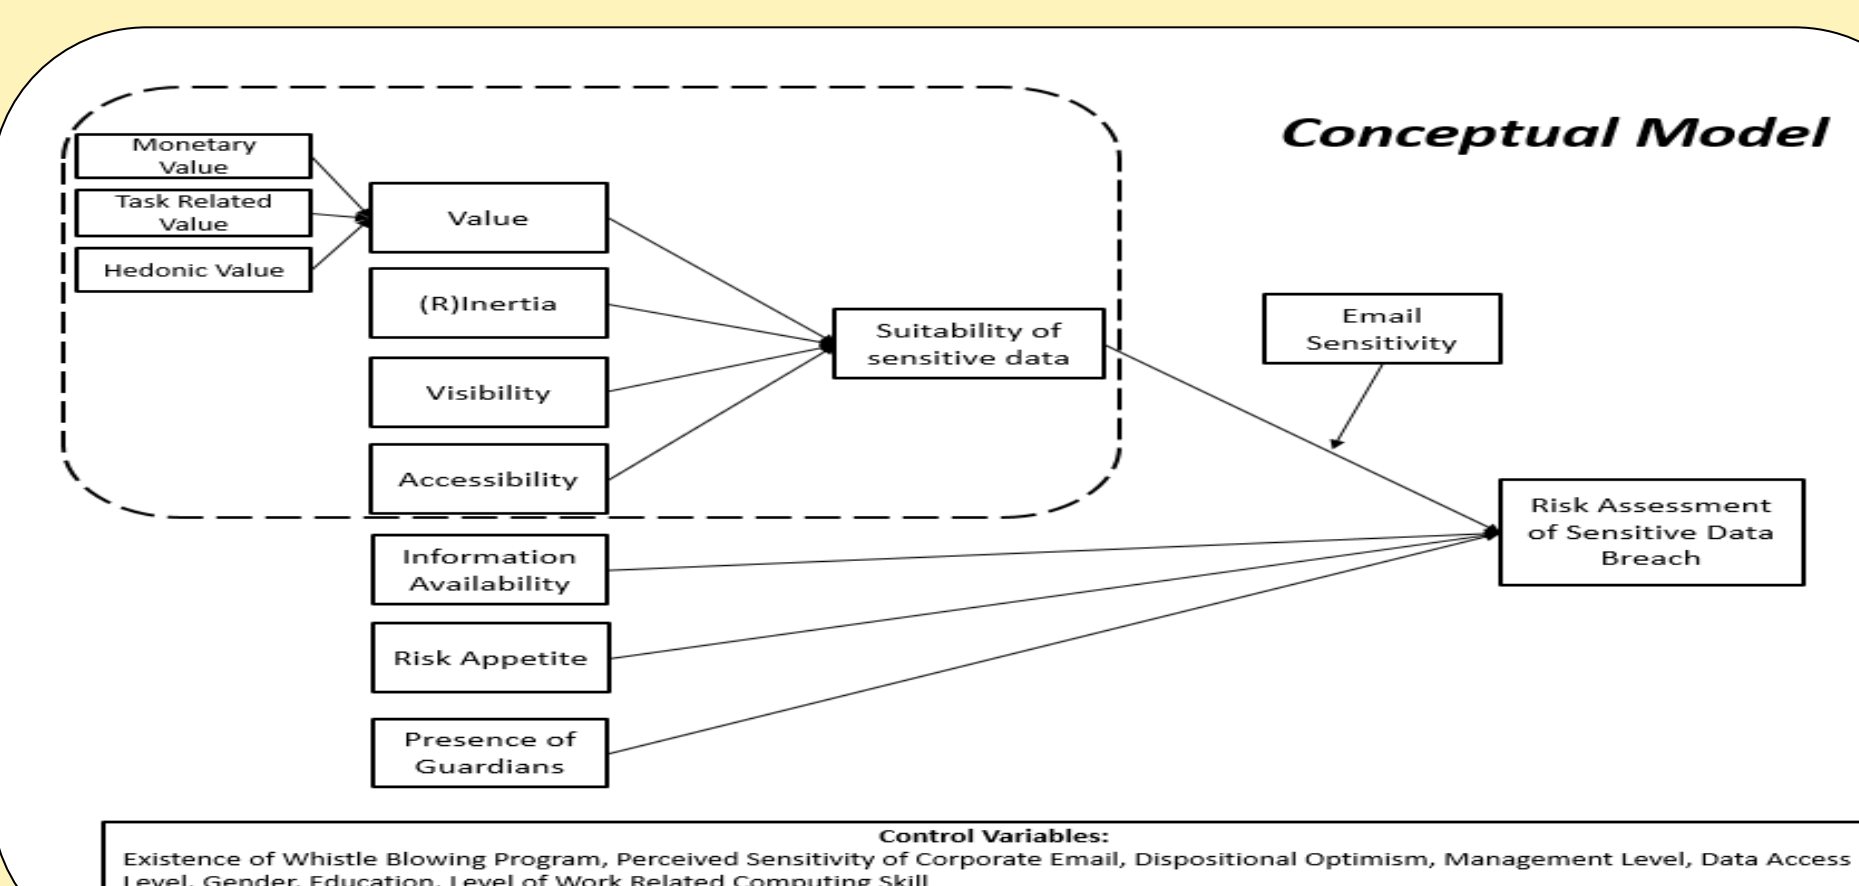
Conceptual Model

Monetary Value

Task Related Value

Hedonic Value

Value

(R)Inertia

Visibility

Accessibility

Suitability of sensitive data

Email Sensitivity

Risk Assessment of Sensitive Data Breach

Information Availability

Risk Appetite

Presence of Guardians

Control Variables:
Existence of Whistle Blowing Program, Perceived Sensitivity of Corporate Email, Dispositional Optimism, Management Level, Data Access Level, Gender, Education, Level of Work Related Computing Skill